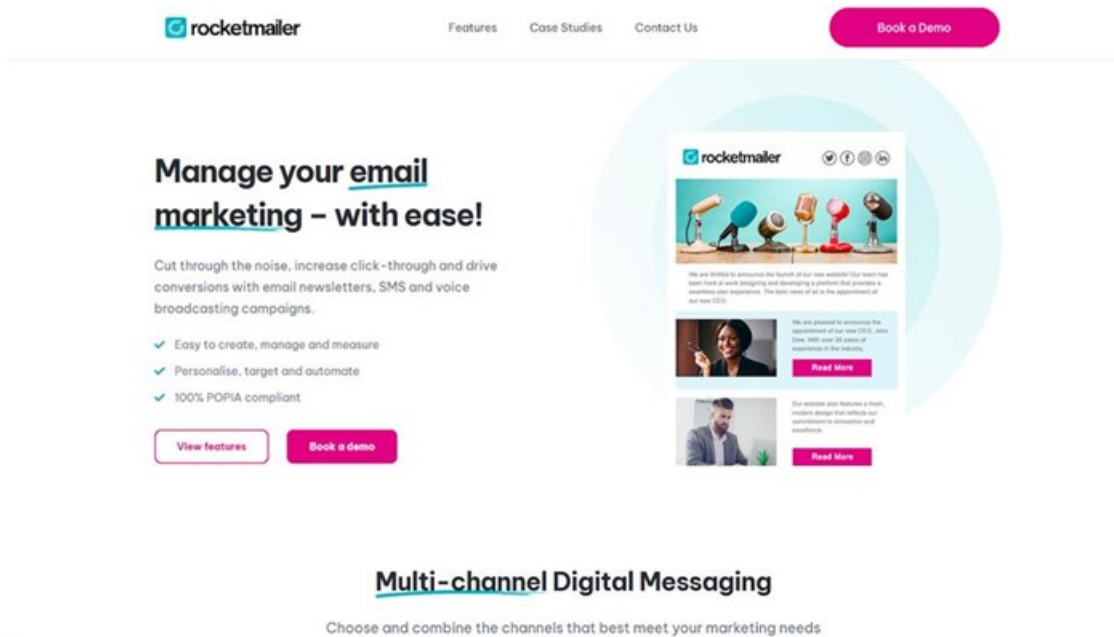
rocketmailer

Features Case Studies Contact Us

Book a Demo

Manage your email marketing – with ease!

Cut through the noise, increase click-through and drive conversions with email newsletters, SMS and voice broadcasting campaigns.

Easy to create, manage and measure

Personalise, target and automate

100% POPIA compliant

View features

Book a demo

rocketmailer

We are thrilled to announce the launch of our new website! Our team has been hard at work designing and developing a platform that provides a seamless user experience. The best news of all is the appointment of our new CEO.

We are pleased to announce the appointment of our new CEO, John Doe. With over 20 years of experience in the industry.

Read More

Our website also features a fresh, modern design that reflects our commitment to innovation and excellence.

Read More

Multi-channel Digital Messaging

Choose and combine the channels that best meet your marketing needs